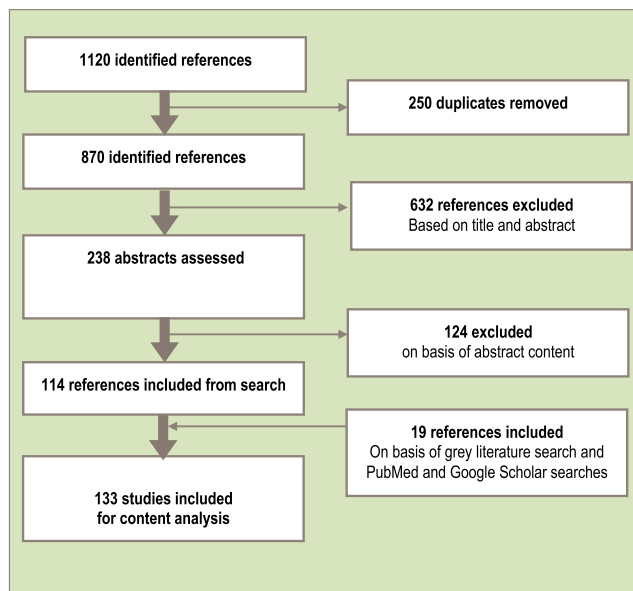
1120 identified references

250 duplicates removed

870 identified references

632 references excluded
Based on title and abstract

238 abstracts assessed

124 excluded
on basis of abstract content

114 references included from search

19 references included
On basis of grey literature search and PubMed and Google Scholar searches

133 studies included
for content analysis